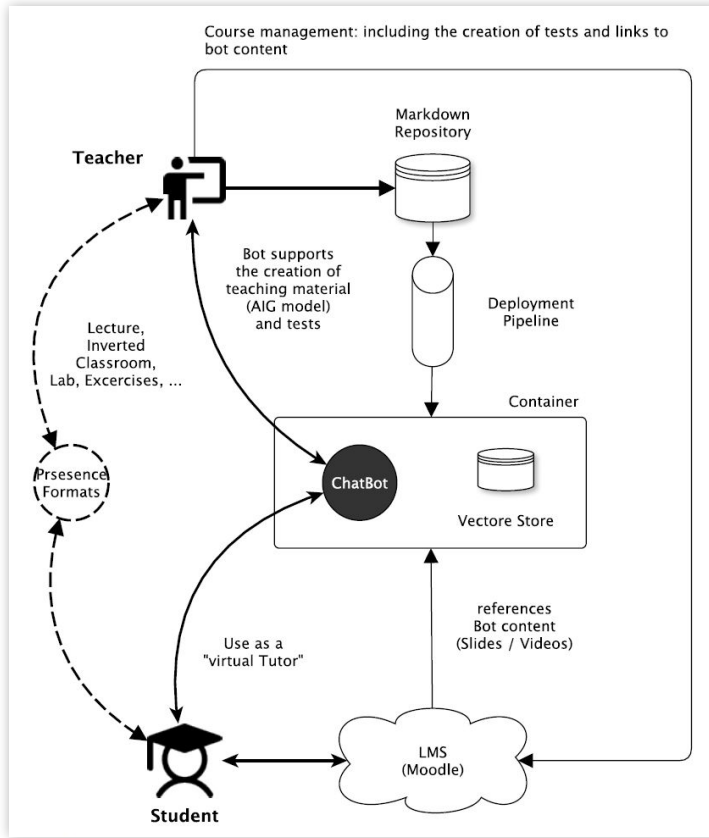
Course management: including the creation of tests and links to bot content

Teacher

Markdown Repository

Bot supports the creation of teaching material (AIG model) and tests

Deployment Pipeline

Lecture, Inverted Classroom, Lab, Excercises, ...

Container

Prsesence Formats

ChatBot

Vectore Store

references Bot content (Slides / Videos)

Use as a "virtual Tutor"

LMS (Moodle)

Student